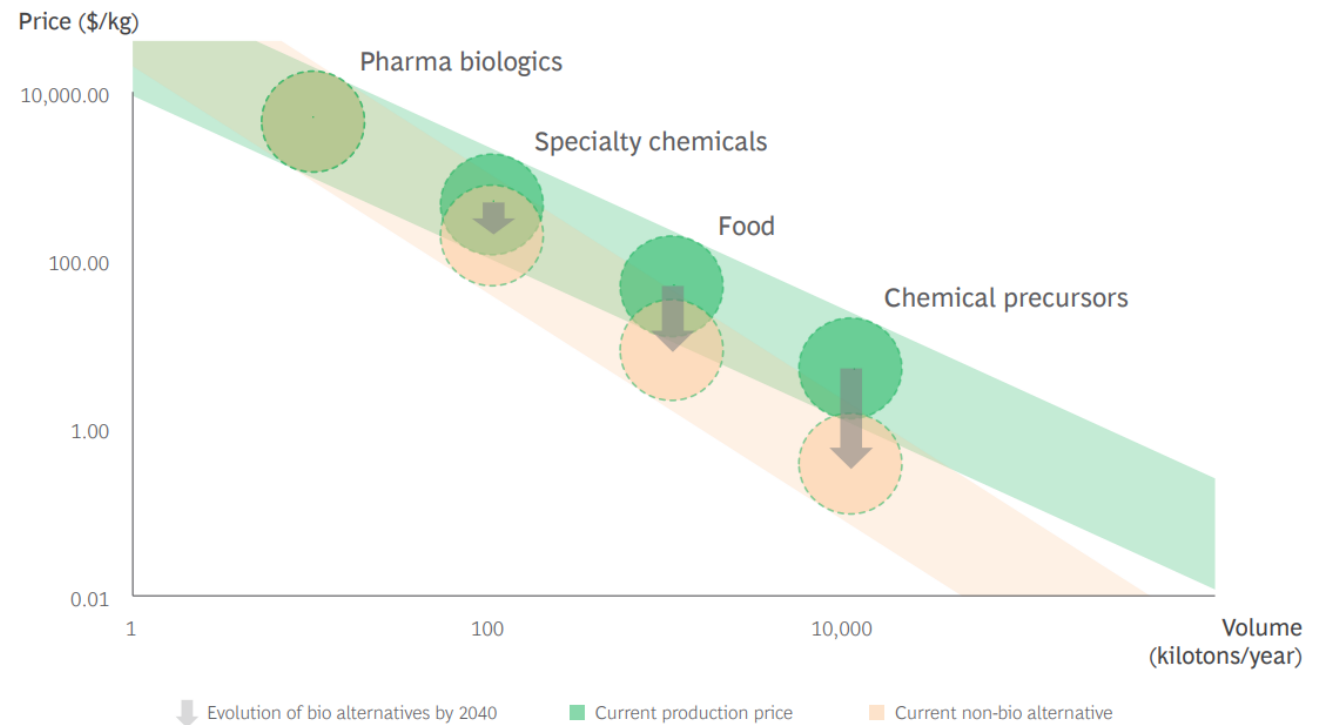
Price ($/kg)

10,000.00

100.00

1.00

0.01

1

100

10,000

Volume (kilotons/year)

Pharma biologics

Specialty chemicals

Food

Chemical precursors

Evolution of bio alternatives by 2040

Current production price

Current non-bio alternative